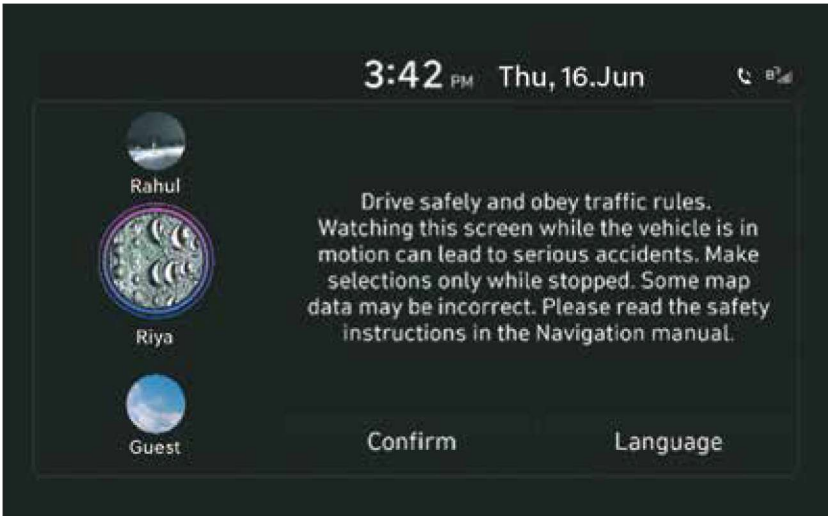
3:42 PM Thu, 16.Jun

Rahul

Riya

Guest

Drive safely and obey traffic rules. Watching this screen while the vehicle is in motion can lead to serious accidents. Make selections only while stopped. Some map data may be incorrect. Please read the safety instructions in the Navigation manual.

Confirm

Language